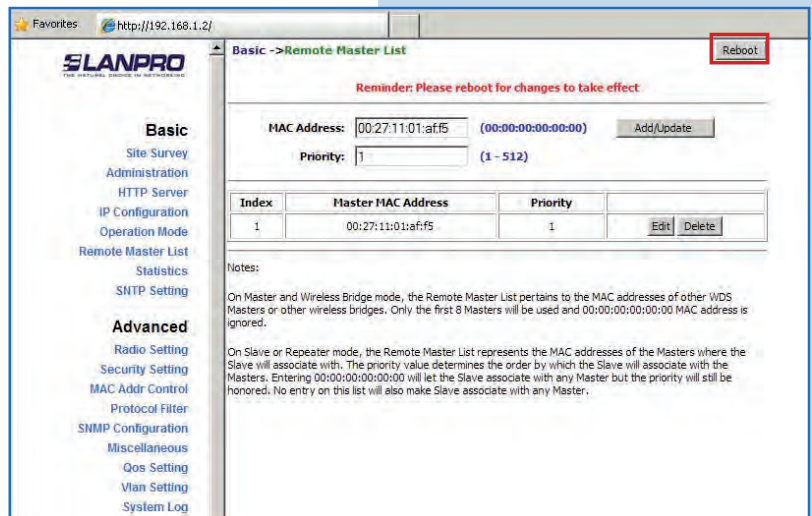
Favorites http://192.168.1.2/

LANPRO
THE NATURAL CHOICE IN NETWORKING

Basic
Site Survey
Administration
HTTP Server
IP Configuration
Operation Mode
Remote Master List
Statistics
SNTP Setting

Advanced
Radio Setting
Security Setting
MAC Addr Control
Protocol Filter
SNMP Configuration
Miscellaneous
Qos Setting
Vlan Setting
System Log

Basic ->Remote Master List

Reboot

Reminder: Please reboot for changes to take effect

MAC Address: 00:27:11:01:af:f5 (00:00:00:00:00:00) Add/Update

Priority: 1 (1 - 512)

| Index | Master MAC Address | Priority | |
|---|---|---|---|
| 1 | 00:27:11:01:af:f5 | 1 | Edit Delete |

Notes:

On Master and Wireless Bridge mode, the Remote Master List pertains to the MAC addresses of other WDS Masters or other wireless bridges. Only the first 8 Masters will be used and 00:00:00:00:00:00 MAC address is ignored.

On Slave or Repeater mode, the Remote Master List represents the MAC addresses of the Masters where the Slave will associate with. The priority value determines the order by which the Slave will associate with the Masters. Entering 00:00:00:00:00:00 will let the Slave associate with any Master but the priority will still be honored. No entry on this list will also make Slave associate with any Master.